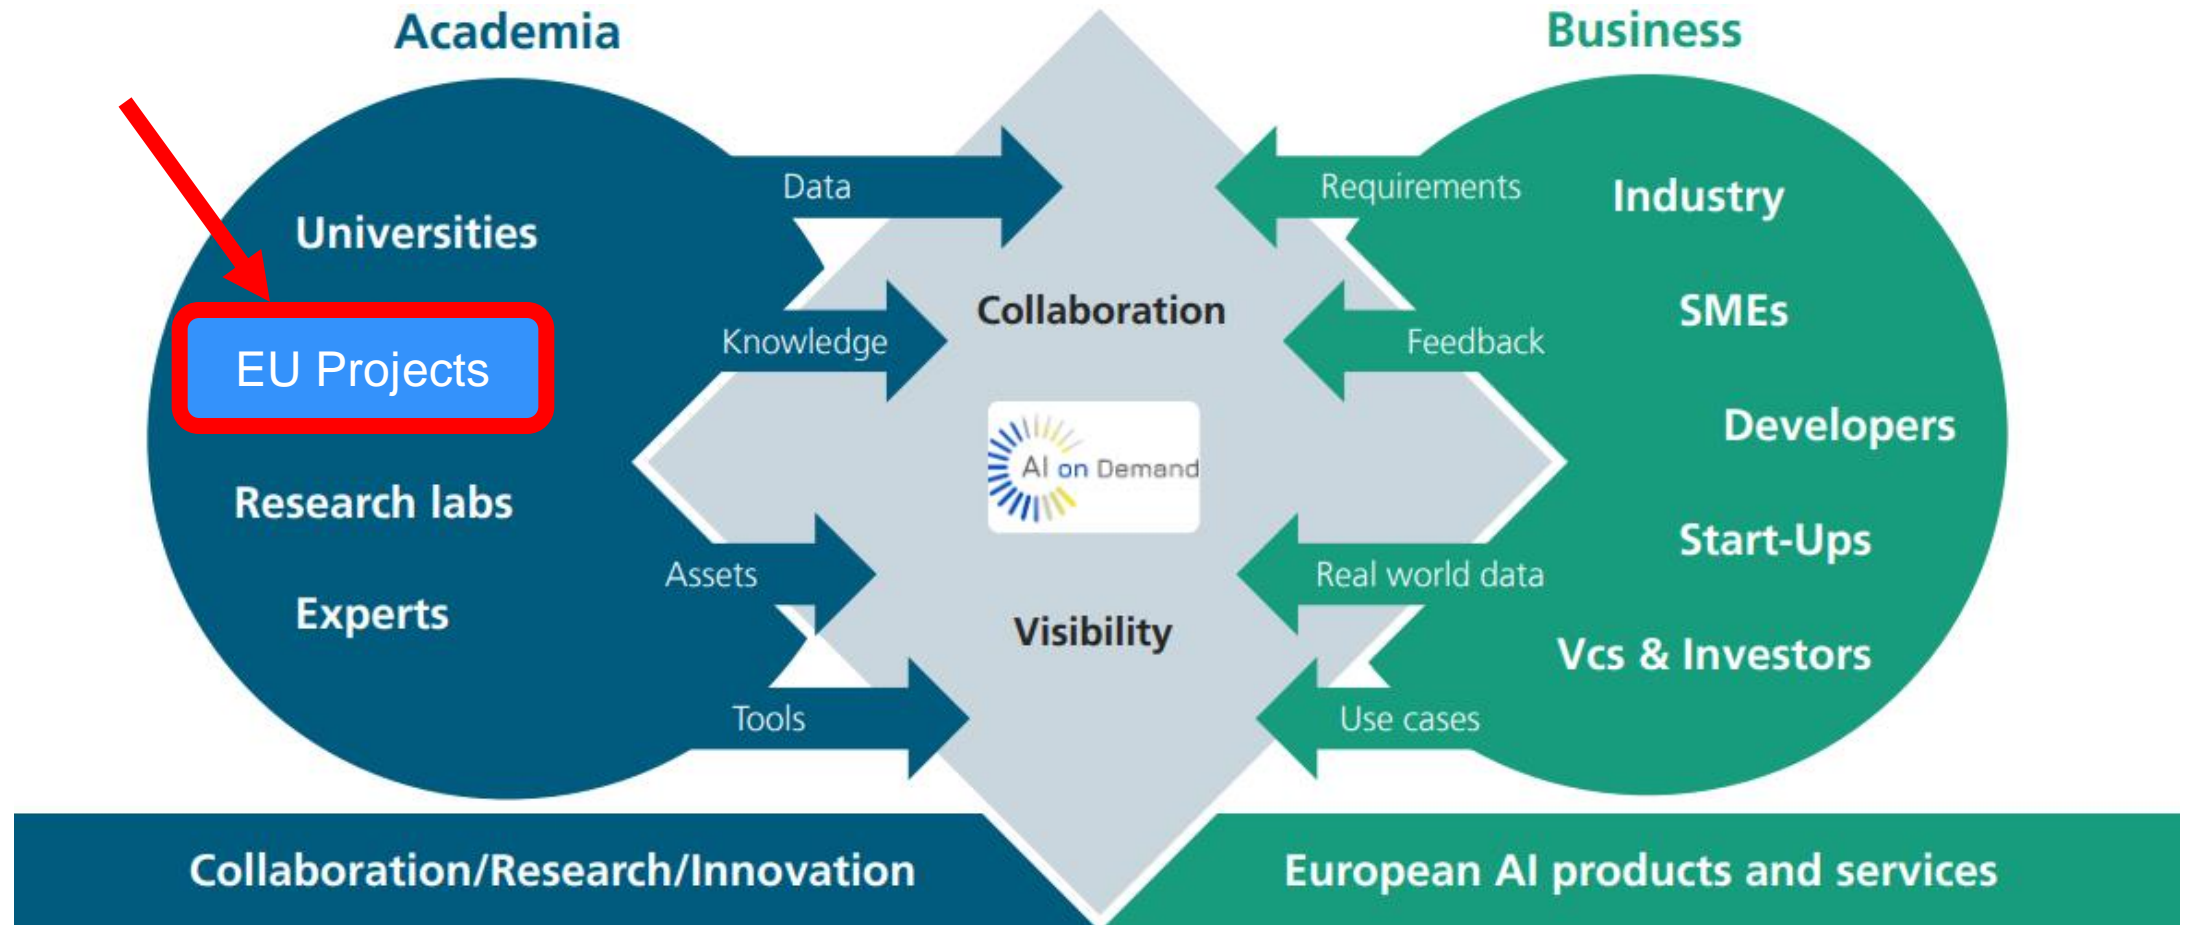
Academia

Business

Universities

EU Projects

Research labs

Experts

Data

Knowledge

Assets

Tools

Collaboration

AI on Demand

Visibility

Requirements

Feedback

Real world data

Use cases

Industry

SMEs

Developers

Start-Ups

Vcs & Investors

Collaboration/Research/Innovation

European AI products and services